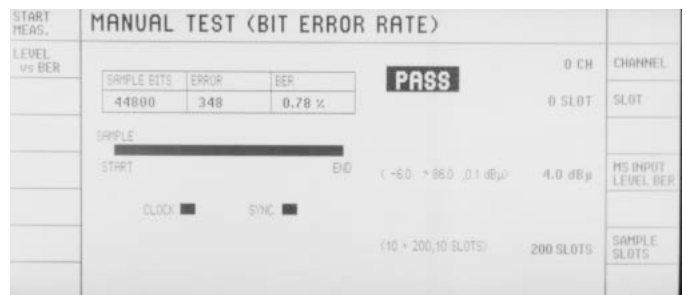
START MEAS.

LEVEL vs BER

MANUAL TEST (BIT ERROR RATE)

| SAMPLE BITS | ERROR | BER |
|---|---|---|
| 44800 | 348 | 0.78 % |

PASS

0 CH

0 SLOT

SAMPLE

START

END

( -6.0 ~ 86.0 ,0.1 dBµ)

4.0 dBµ

CLOCK

SYNC

(10 ~ 200,10 SLOTS)

200 SLOTS

CHANNEL

SLOT

MS INPUT LEVEL BER

SAMPLE SLOTS